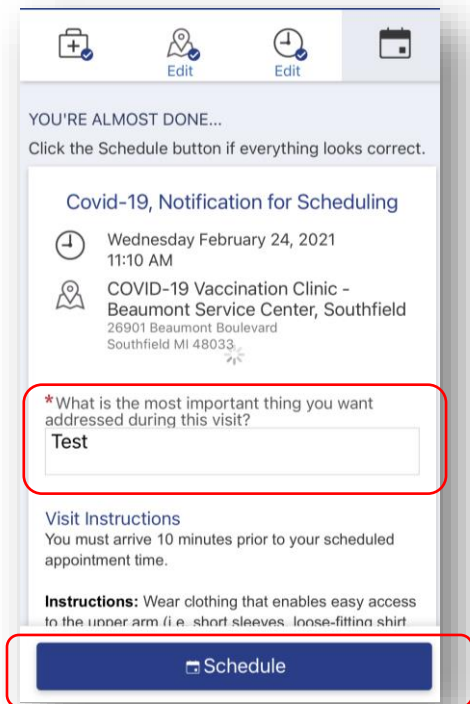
Edit
Edit

YOU'RE ALMOST DONE...

Click the Schedule button if everything looks correct.

Covid-19, Notification for Scheduling

Wednesday February 24, 2021
11:10 AM

COVID-19 Vaccination Clinic - Beaumont Service Center, Southfield
26901 Beaumont Boulevard
Southfield MI 48033

*What is the most important thing you want addressed during this visit?

Test

Visit Instructions

You must arrive 10 minutes prior to your scheduled appointment time.

Instructions: Wear clothing that enables easy access to the upper arm (i.e. short sleeves, loose-fitting shirt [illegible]

Schedule